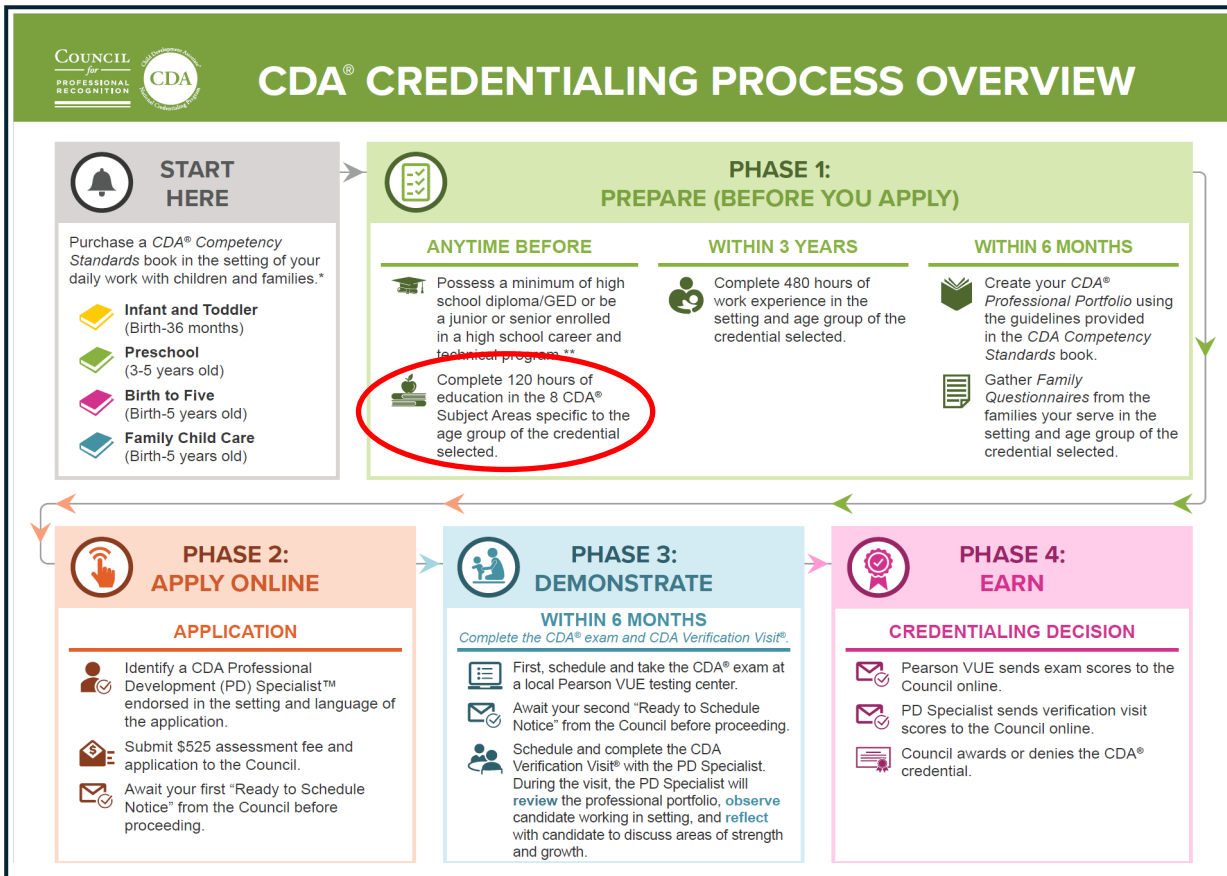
COUNCIL for PROFESSIONAL RECOGNITION

Child Development Associate CDA National Credentialing Program

CDA® CREDENTIALING PROCESS OVERVIEW

START HERE

Purchase a CDA® Competency Standards book in the setting of your daily work with children and families.*

Infant and Toddler (Birth-36 months)

Preschool (3-5 years old)

Birth to Five (Birth-5 years old)

Family Child Care (Birth-5 years old)

PHASE 1: PREPARE (BEFORE YOU APPLY)

ANYTIME BEFORE

Possess a minimum of high school diploma/GED or be a junior or senior enrolled in a high school career and technical program.**

Complete 120 hours of education in the 8 CDA® Subject Areas specific to the age group of the credential selected.

WITHIN 3 YEARS

Complete 480 hours of work experience in the setting and age group of the credential selected.

WITHIN 6 MONTHS

Create your CDA® Professional Portfolio using the guidelines provided in the CDA Competency Standards book.

Gather Family Questionnaires from the families your serve in the setting and age group of the credential selected.

PHASE 2: APPLY ONLINE

APPLICATION

Identify a CDA Professional Development (PD) Specialist™ endorsed in the setting and language of the application.

Submit $525 assessment fee and application to the Council.

Await your first "Ready to Schedule Notice" from the Council before proceeding.

PHASE 3: DEMONSTRATE

WITHIN 6 MONTHS

Complete the CDA® exam and CDA Verification Visit®.

First, schedule and take the CDA® exam at a local Pearson VUE testing center.

Await your second "Ready to Schedule Notice" from the Council before proceeding.

Schedule and complete the CDA Verification Visit® with the PD Specialist. During the visit, the PD Specialist will review the professional portfolio, observe candidate working in setting, and reflect with candidate to discuss areas of strength and growth.

PHASE 4: EARN

CREDENTIALING DECISION

Pearson VUE sends exam scores to the Council online.

PD Specialist sends verification visit scores to the Council online.

Council awards or denies the CDA® credential.